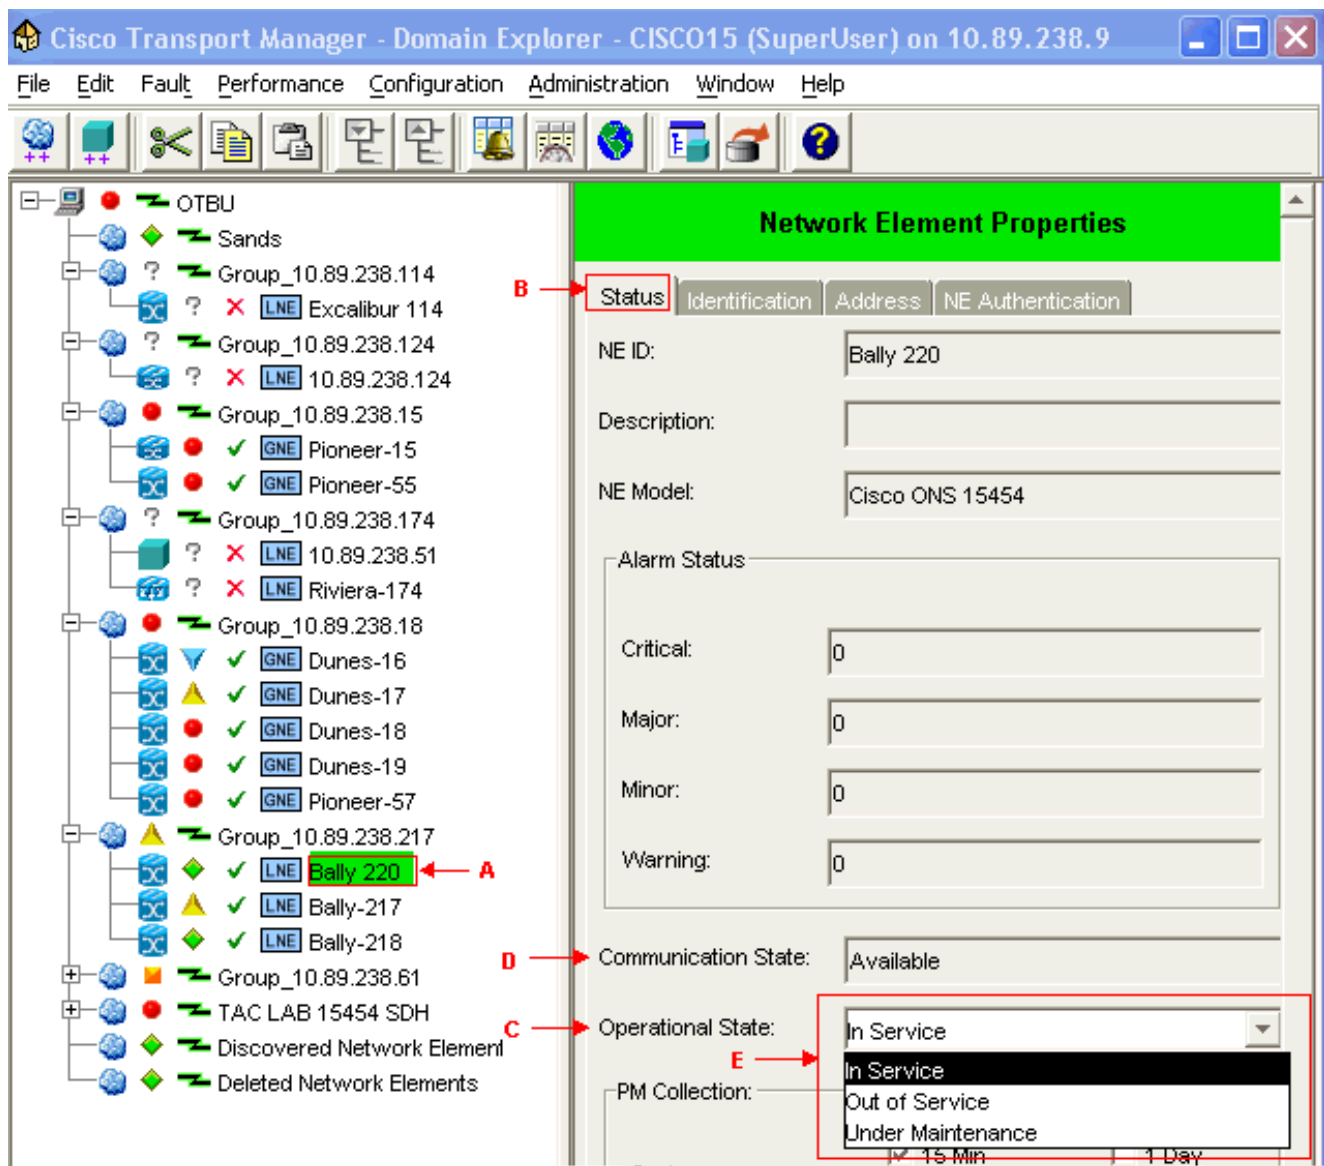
Cisco Transport Manager - Domain Explorer - CISCO15 (SuperUser) on 10.89.238.9

File Edit Fault Performance Configuration Administration Window Help

OTBU
Sands
Group_10.89.238.114
LNE Excalibur 114
Group_10.89.238.124
LNE 10.89.238.124
Group_10.89.238.15
GNE Pioneer-15
GNE Pioneer-55
Group_10.89.238.174
LNE 10.89.238.51
LNE Riviera-174
Group_10.89.238.18
GNE Dunes-16
GNE Dunes-17
GNE Dunes-18
GNE Dunes-19
GNE Pioneer-57
Group_10.89.238.217
LNE Bally 220
LNE Bally-217
LNE Bally-218
Group_10.89.238.61
TAC LAB 15454 SDH
Discovered Network Element
Deleted Network Elements

A
B
C
D
E

Network Element Properties

Status | Identification | Address | NE Authentication

NE ID: Bally 220
Description:
NE Model: Cisco ONS 15454

Alarm Status
Critical: 0
Major: 0
Minor: 0
Warning: 0

Communication State: Available
Operational State: In Service

In Service
Out of Service
Under Maintenance

PM Collection:
15 Min
1 Day